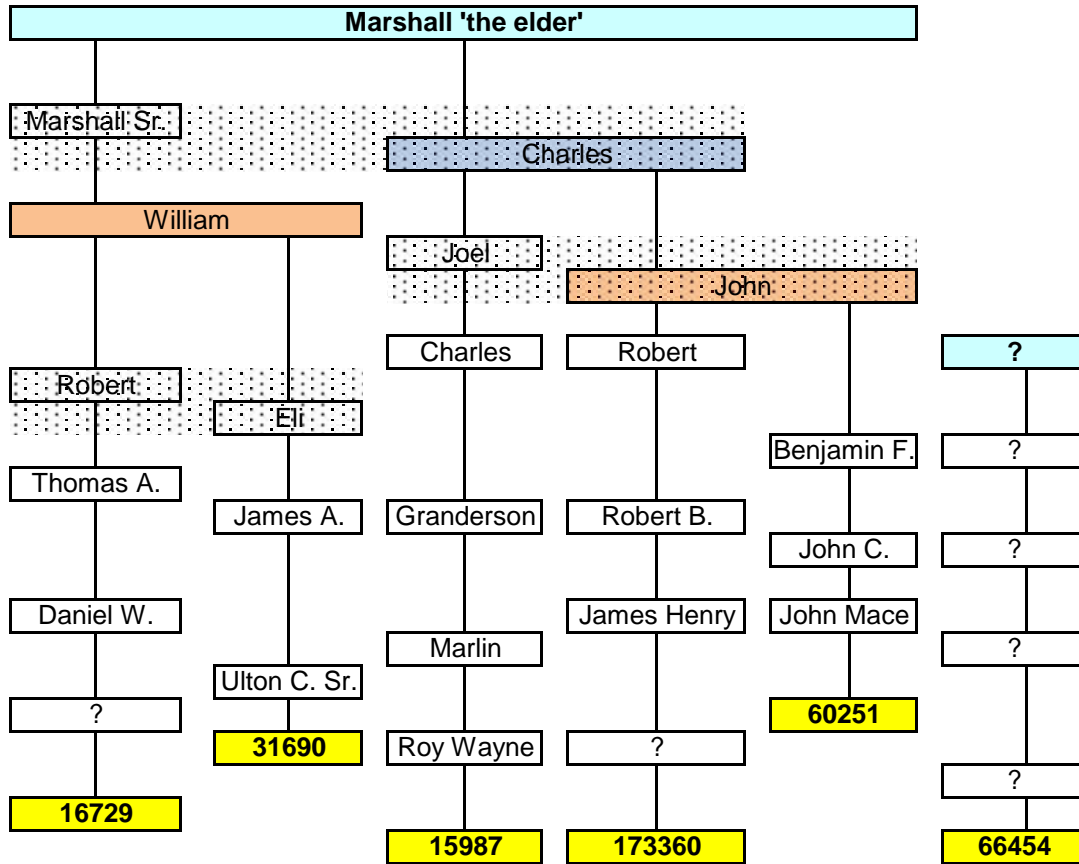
Marshall 'the elder'

Marshall Sr.

Charles

William

Joel

John

Charles

Robert

?

Robert

Eli

Benjamin F.

?

Thomas A.

James A.

Granderson

Robert B.

John C.

?

Daniel W.

James Henry

John Mace

Marlin

?

Ulton C. Sr.

?

60251

31690

Roy Wayne

?

?

16729

15987

173360

66454